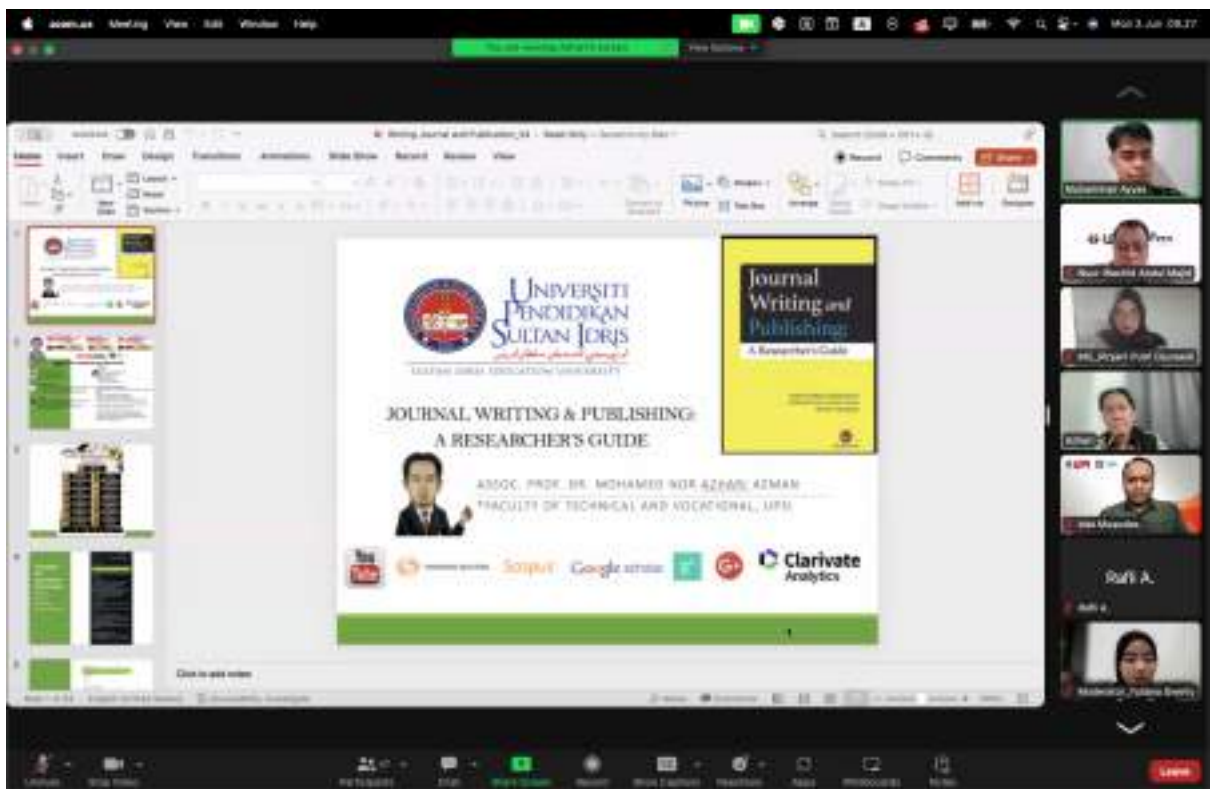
zoom.us Meeting View Edit Window Help

Mon 3 Jun 08:27

View Options

Writing Journal and Publication_V4

Home Insert Draw Design Transitions Animations Slide Show Record Review View

Record Comments Share

UNIVERSITI PENDIDIKAN SULTAN IDRIS

SULTAN IDRIS EDUCATION UNIVERSITY

Journal Writing and Publishing: A Researcher's Guide

JOURNAL WRITING & PUBLISHING: A RESEARCHER'S GUIDE

ASSOC. PROF. DR. MOHAMED NOR AZHARI AZMAN

FACULTY OF TECHNICAL AND VOCATIONAL, UPSI

You Tube

Scopus

Google scholar

Clarivate Analytics

Click to add notes

Muhammad Ayub

Nuur Wachid Abdul Majid

Rafi A.

Rafi A.

Leave